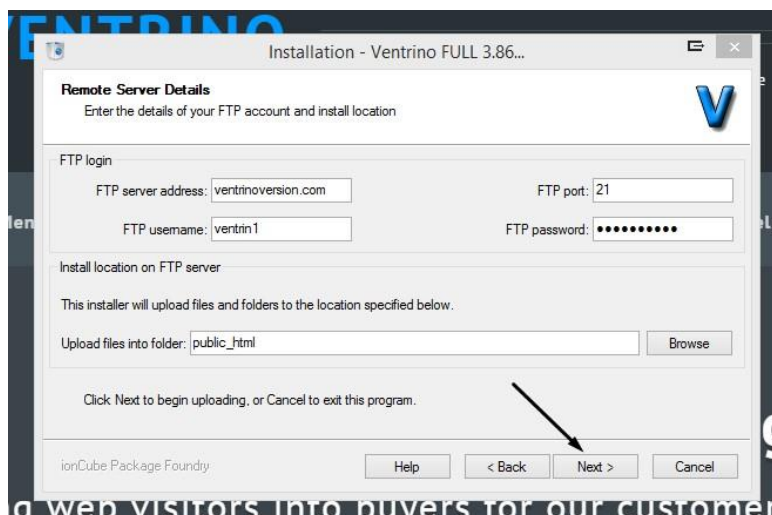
Installation - Ventrino FULL 3.86...

Remote Server Details
Enter the details of your FTP account and install location

FTP login
FTP server address: ventrinoversion.com
FTP port: 21
FTP username: ventrin1
FTP password: ••••••••••

Install location on FTP server
This installer will upload files and folders to the location specified below.
Upload files into folder: public_html
Browse

Click Next to begin uploading, or Cancel to exit this program.

ionCube Package Foundry
Help
< Back
Next >
Cancel

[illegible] web visitors into buyers for our customer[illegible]